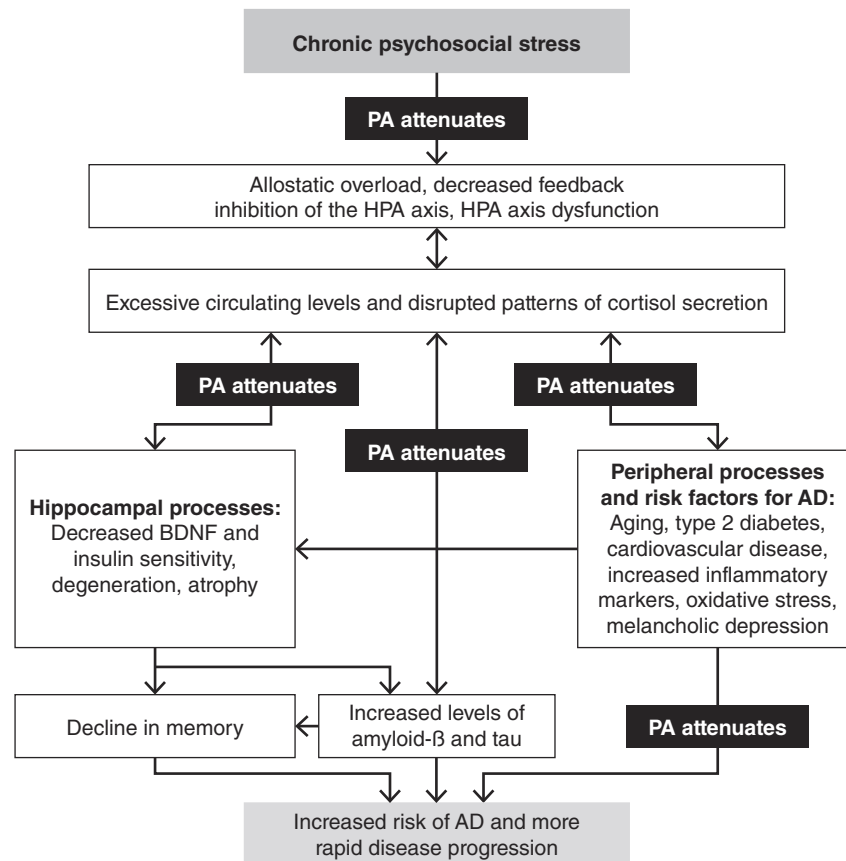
Chronic psychosocial stress

PA attenuates

Allostatic overload, decreased feedback inhibition of the HPA axis, HPA axis dysfunction

Excessive circulating levels and disrupted patterns of cortisol secretion

PA attenuates

PA attenuates

PA attenuates

Hippocampal processes: Decreased BDNF and insulin sensitivity, degeneration, atrophy

Peripheral processes and risk factors for AD: Aging, type 2 diabetes, cardiovascular disease, increased inflammatory markers, oxidative stress, melancholic depression

Decline in memory

Increased levels of amyloid-ß and tau

PA attenuates

Increased risk of AD and more rapid disease progression